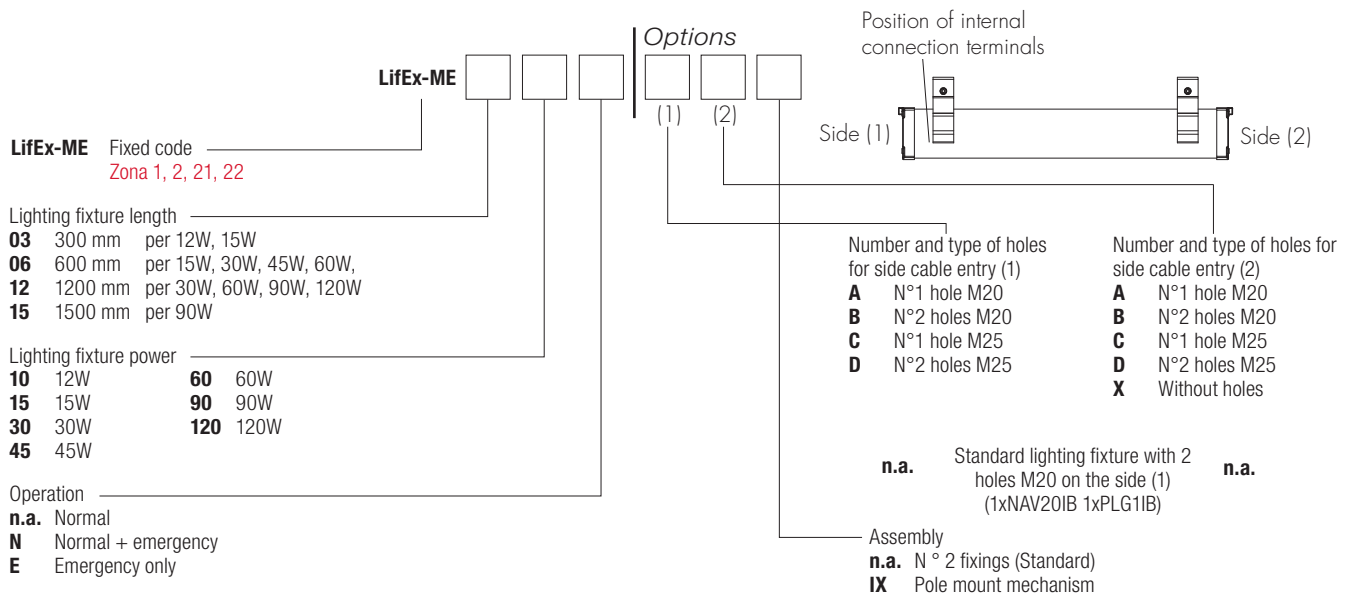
LifEx-ME

Options

(1) (2)

Position of internal connection terminals

Side (1)

Side (2)

LifEx-ME Fixed code
Zona 1, 2, 21, 22

Lighting fixture length
03 300 mm per 12W, 15W
06 600 mm per 15W, 30W, 45W, 60W,
12 1200 mm per 30W, 60W, 90W, 120W
15 1500 mm per 90W

Lighting fixture power
10 12W
15 15W
30 30W
45 45W
60 60W
90 90W
120 120W

Operation
n.a. Normal
N Normal + emergency
E Emergency only

Number and type of holes for side cable entry (1)
A N°1 hole M20
B N°2 holes M20
C N°1 hole M25
D N°2 holes M25

Number and type of holes for side cable entry (2)
A N°1 hole M20
B N°2 holes M20
C N°1 hole M25
D N°2 holes M25
X Without holes

n.a. Standard lighting fixture with 2 holes M20 on the side (1) (1xNAV20IB 1xPLG1IB) n.a.

Assembly
n.a. N ° 2 fixings (Standard)
IX Pole mount mechanism